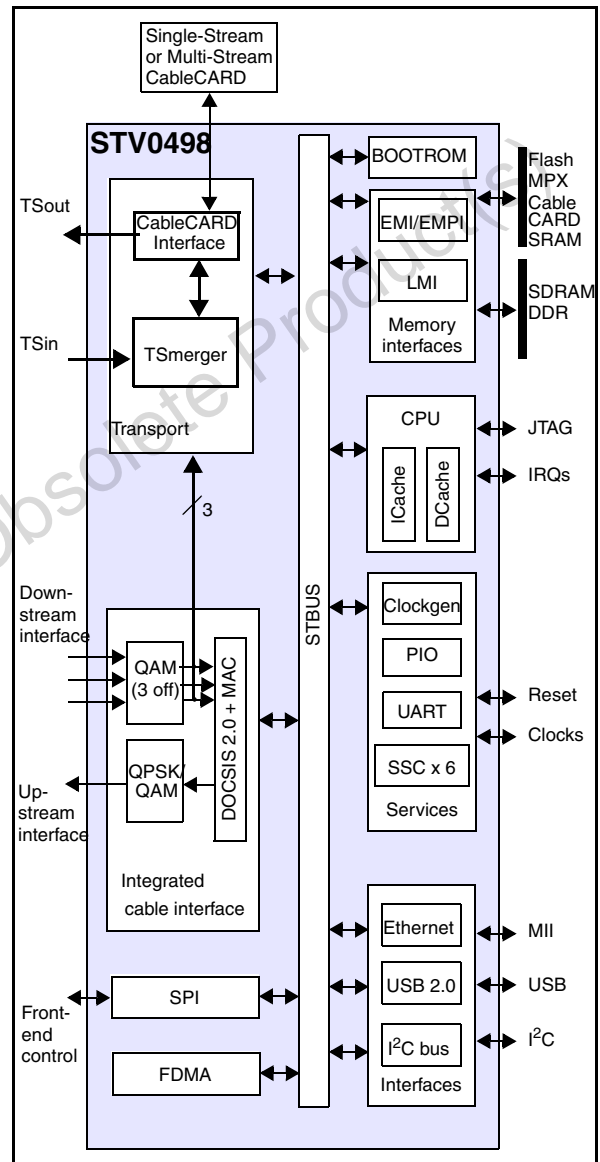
Single-Stream or Multi-Stream CableCARD

STV0498

TSout

CableCARD Interface

TSin

TSmerger

Transport

3

BOOTROM

Flash MPX Cable CARD SRAM

EMI/EMPI

LMI

SDRAM DDR

Memory interfaces

CPU

JTAG

ICache

DCache

IRQs

STBUS

Downstream interface

QAM (3 off)

DOCSIS 2.0 + MAC

QPSK/ QAM

Upstream interface

Integrated cable interface

Clockgen

PIO

UART

SSC x 6

Services

Reset

Clocks

Ethernet

USB 2.0

$I^2C$ bus

Interfaces

MII

USB

$I^2C$

Frontend control

SPI

FDMA

Obsolete Product(s)